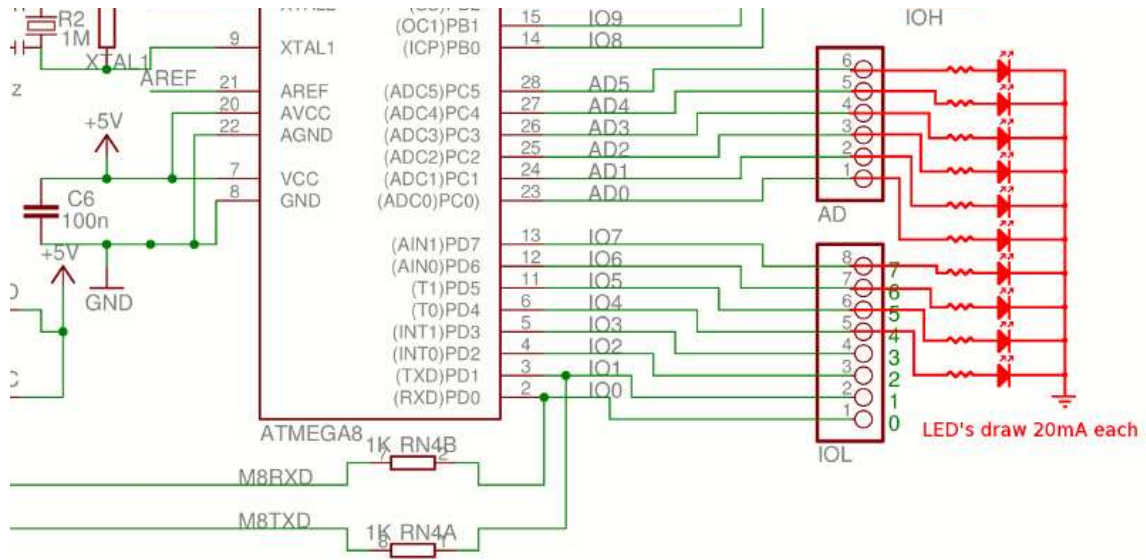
R2
1M
XTAL1
AREF
z
+5V
C6
100n
+5V
GND
9 XTAL1
21 AREF
20 AVCC
22 AGND
7 VCC
8 GND
(OC1)PB1 15 IO9
(ICP)PB0 14 IO8
(ADC5)PC5 28 AD5
(ADC4)PC4 27 AD4
(ADC3)PC3 26 AD3
(ADC2)PC2 25 AD2
(ADC1)PC1 24 AD1
(ADC0)PC0 23 AD0
(AIN1)PD7 13 IO7
(AIN0)PD6 12 IO6
(T1)PD5 11 IO5
(T0)PD4 6 IO4
(INT1)PD3 5 IO3
(INT0)PD2 4 IO2
(TXD)PD1 3 IO1
(RXD)PD0 2 IO0
ATMEGA8
IOH
6
5
4
3
2
1
AD
8
7
6
5
4
3
2
1
7
6
5
4
3
2
1
0
IOL
LED's draw 20mA each
1K RN4B
7 2
M8RXD
M8TXD
1K RN4A
8 1